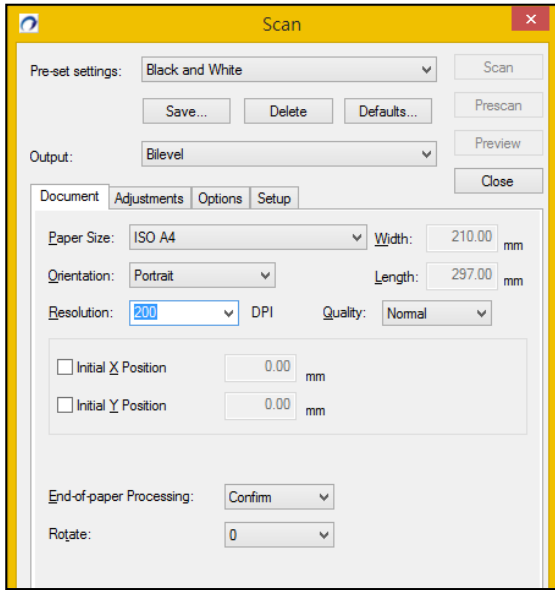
Scan

Pre-set settings: Black and White
Save... Delete Defaults...
Output: Bilevel

Scan
Prescan
Preview
Close

Document Adjustments Options Setup

Paper Size: ISO A4
Width: 210.00 mm
Orientation: Portrait
Length: 297.00 mm
Resolution: 200 DPI
Quality: Normal

Initial X Position 0.00 mm
Initial Y Position 0.00 mm

End-of-paper Processing: Confirm
Rotate: 0